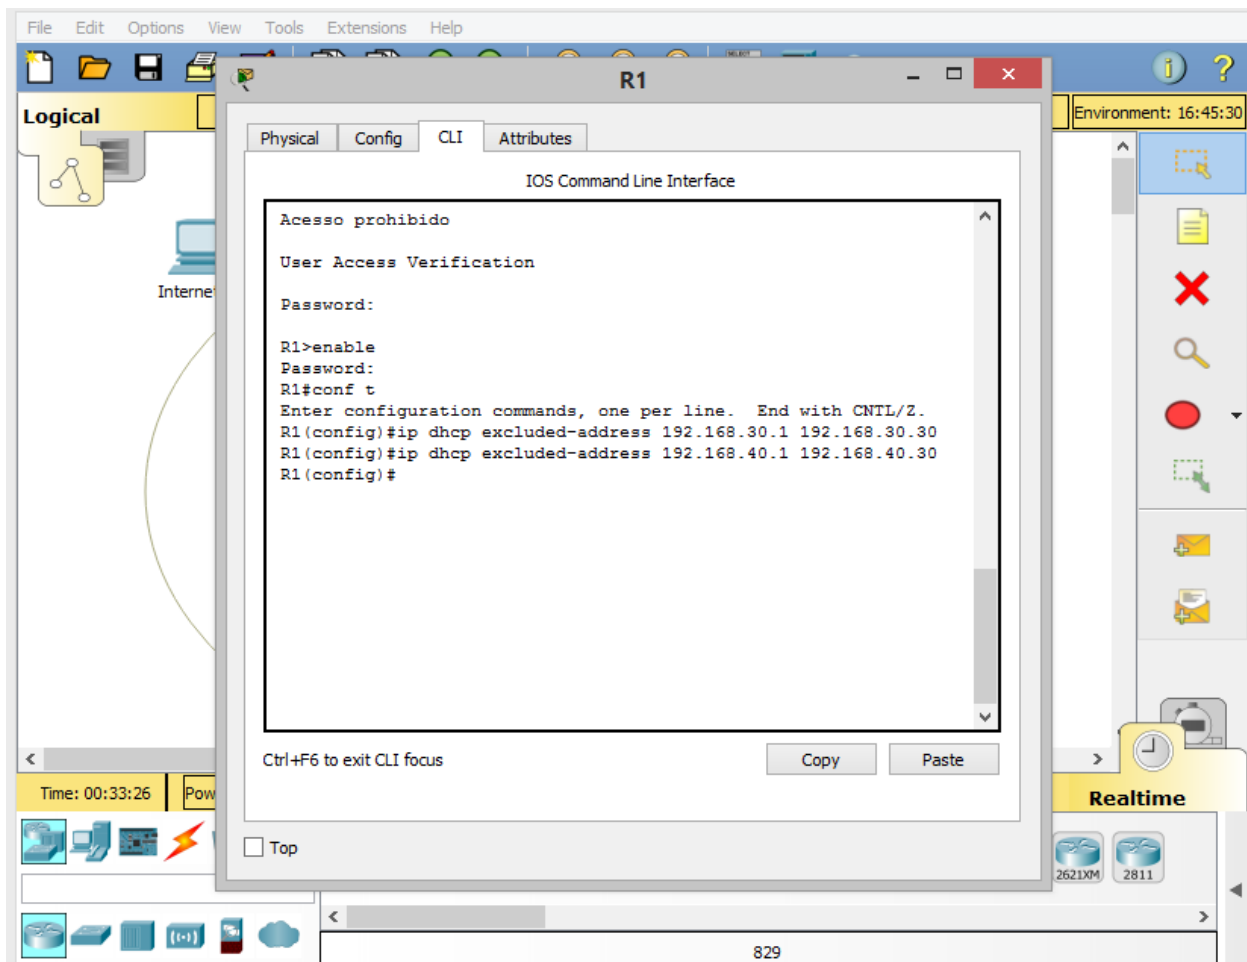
File Edit Options View Tools Extensions Help

Logical

Environment: 16:45:30

Interne

R1

Physical Config CLI Attributes

IOS Command Line Interface

Acesso prohibido

User Access Verification

Password:

R1>enable
Password:
R1#conf t
Enter configuration commands, one per line. End with CNTL/Z.
R1(config)#ip dhcp excluded-address 192.168.30.1 192.168.30.30
R1(config)#ip dhcp excluded-address 192.168.40.1 192.168.40.30
R1(config)#

Ctrl+F6 to exit CLI focus

Copy Paste

Top

Time: 00:33:26 Pow

Realtime

2621XM 2811

829